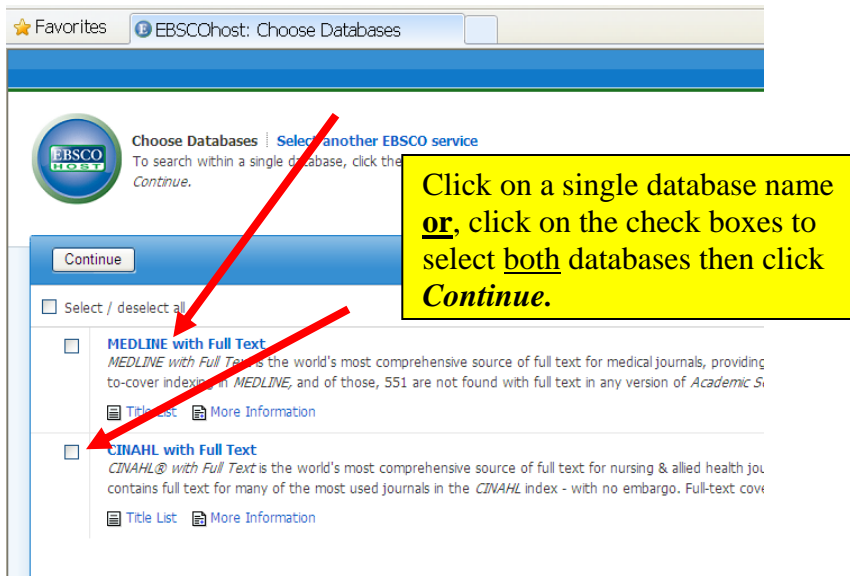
Favorites
EBSCOhost: Choose Databases

EBSCO HOST

Choose Databases | Select another EBSCO service
To search within a single database, click the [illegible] Continue.

Click on a single database name **or**, click on the check boxes to select both databases then click ***Continue.***

Continue

Select / deselect all

MEDLINE with Full Text
*MEDLINE with Full Text* is the world's most comprehensive source of full text for medical journals, providing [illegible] to-cover indexing in *MEDLINE,* and of those, 551 are not found with full text in any version of *Academic S*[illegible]

Title List   More Information

CINAHL with Full Text
*CINAHL® with Full Text* is the world's most comprehensive source of full text for nursing & allied health jou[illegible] contains full text for many of the most used journals in the *CINAHL* index - with no embargo. Full-text cove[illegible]

Title List   More Information